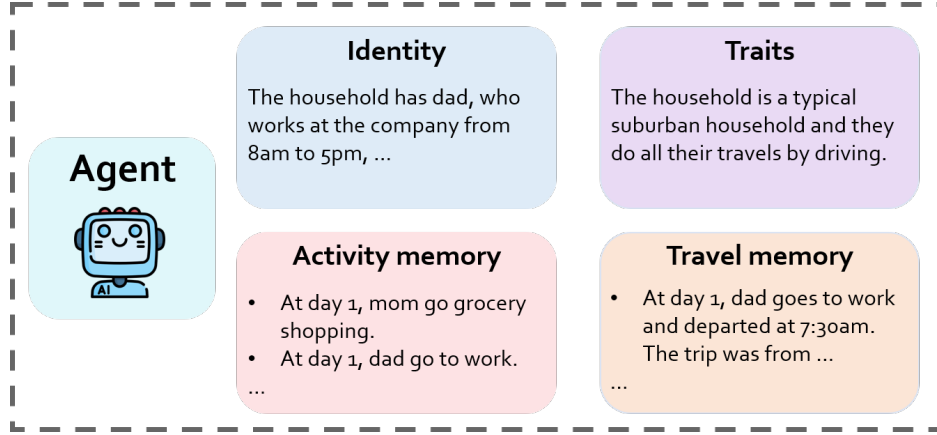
Agent

AI

Identity

The household has dad, who works at the company from 8am to 5pm, ...

Traits

The household is a typical suburban household and they do all their travels by driving.

Activity memory

- At day 1, mom go grocery shopping.
- At day 1, dad go to work.

...

Travel memory

- At day 1, dad goes to work and departed at 7:30am. The trip was from ...

...